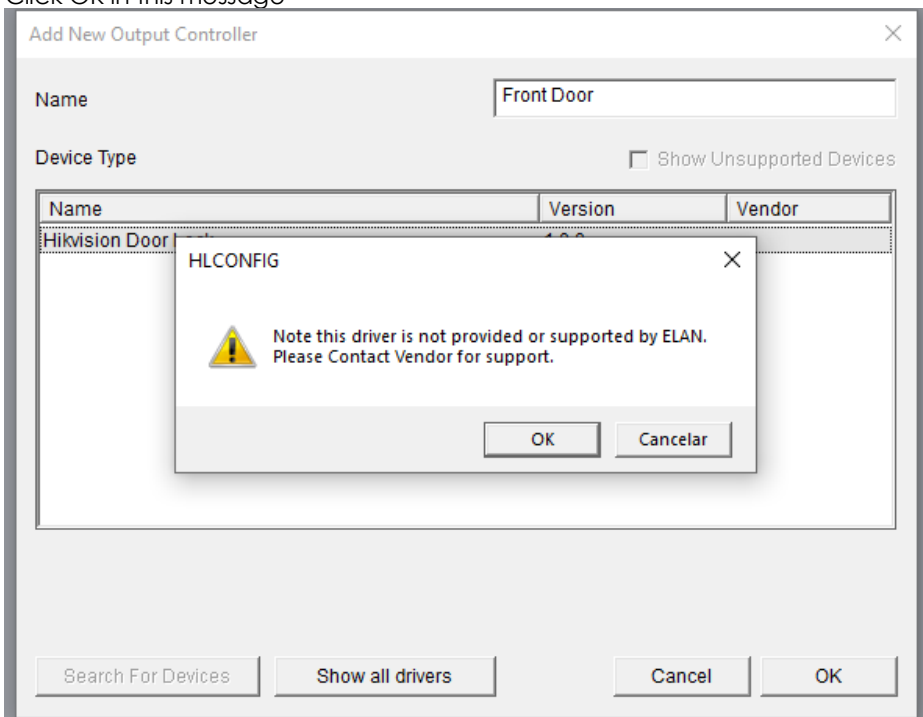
Click OK in this message

Add New Output Controller

Name

Front Door

Device Type

Show Unsupported Devices

| Name | Version | Vendor |
|---|---|---|
| Hikvision Door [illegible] | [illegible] | |

HLCONFIG

Note this driver is not provided or supported by ELAN. Please Contact Vendor for support.

OK

Cancelar

Search For Devices

Show all drivers

Cancel

OK